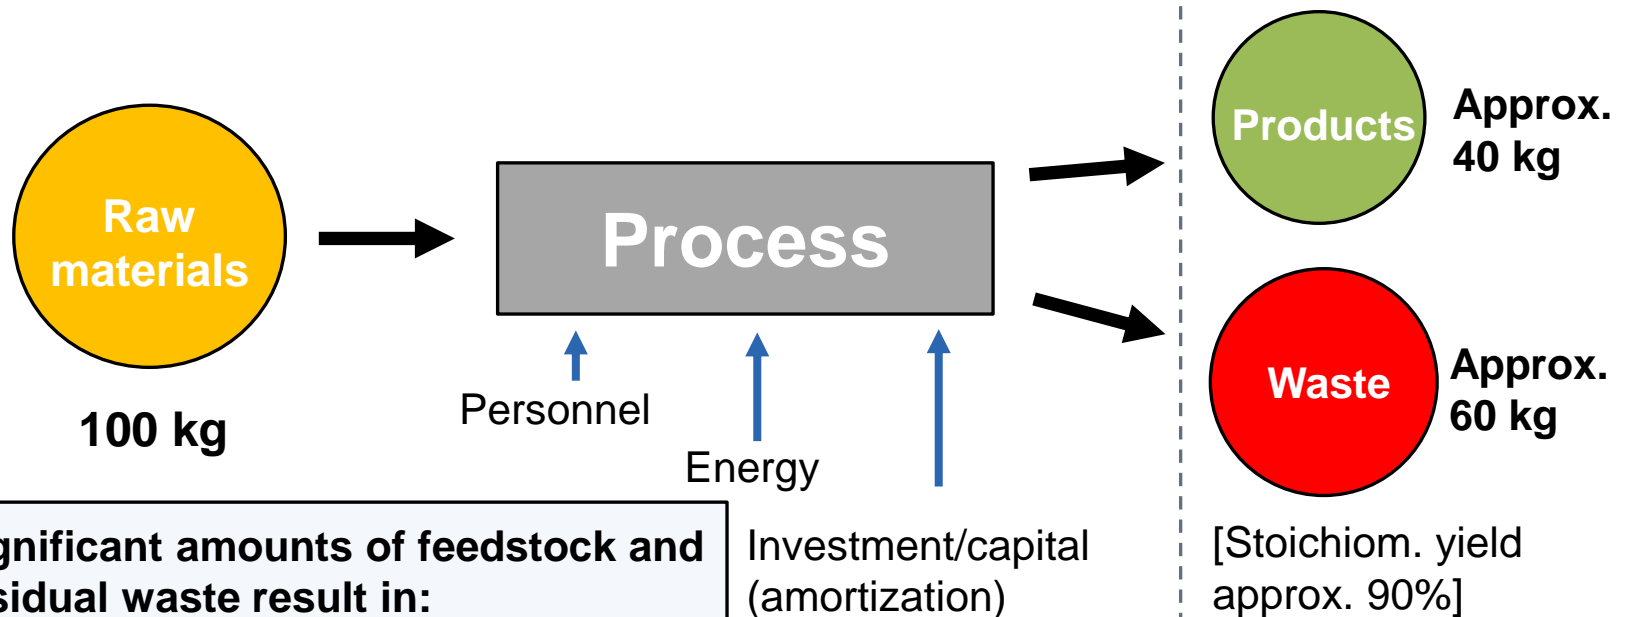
Raw materials

100 kg

Process

Personnel

Energy

Investment/capital (amortization)

Products

Approx. 40 kg

Waste

Approx. 60 kg

[Stoichiom. yield approx. 90%]

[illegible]gnificant amounts of feedstock and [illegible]sidual waste result in: